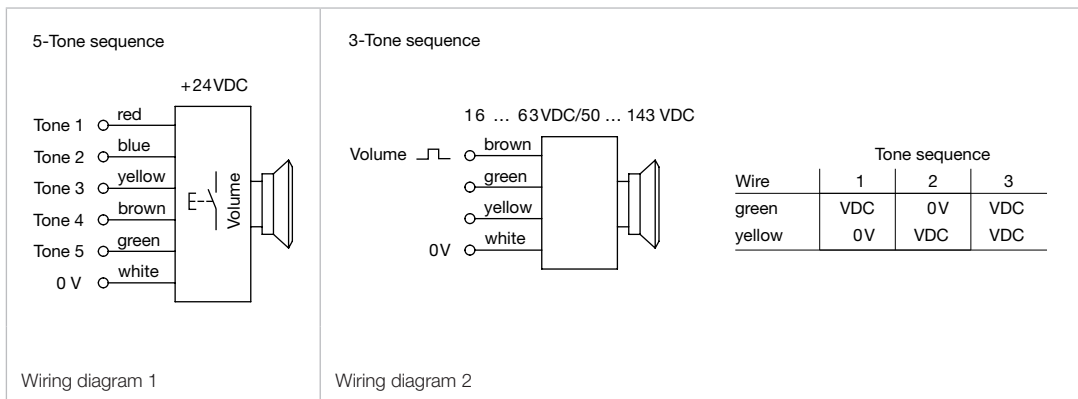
5-Tone sequence

+24 VDC

Tone 1 red
Tone 2 blue
Tone 3 yellow
Tone 4 brown
Tone 5 green
0 V white

E
Volume

Wiring diagram 1

3-Tone sequence

16 … 63 VDC/50 … 143 VDC

Volume brown
green
yellow
0V white

Tone sequence

| Wire | 1 | 2 | 3 |
|---|---|---|---|
| green | VDC | 0 V | VDC |
| yellow | 0 V | VDC | VDC |

Wiring diagram 2